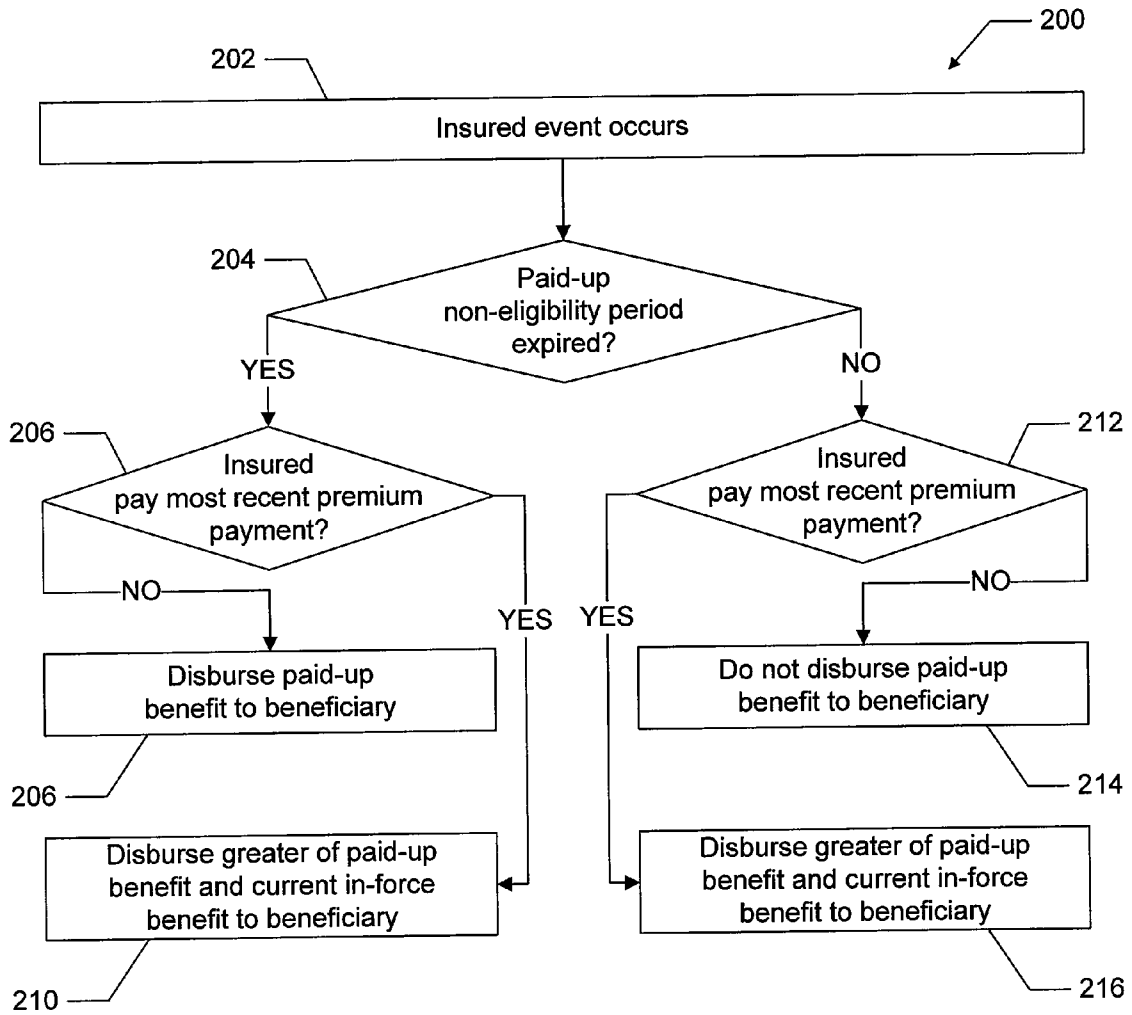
200

202

Insured event occurs

204

Paid-up non-eligibility period expired?

YES

NO

206

Insured pay most recent premium payment?

212

Insured pay most recent premium payment?

NO

YES

YES

NO

Disburse paid-up benefit to beneficiary

Do not disburse paid-up benefit to beneficiary

206

214

Disburse greater of paid-up benefit and current in-force benefit to beneficiary

Disburse greater of paid-up benefit and current in-force benefit to beneficiary

210

216